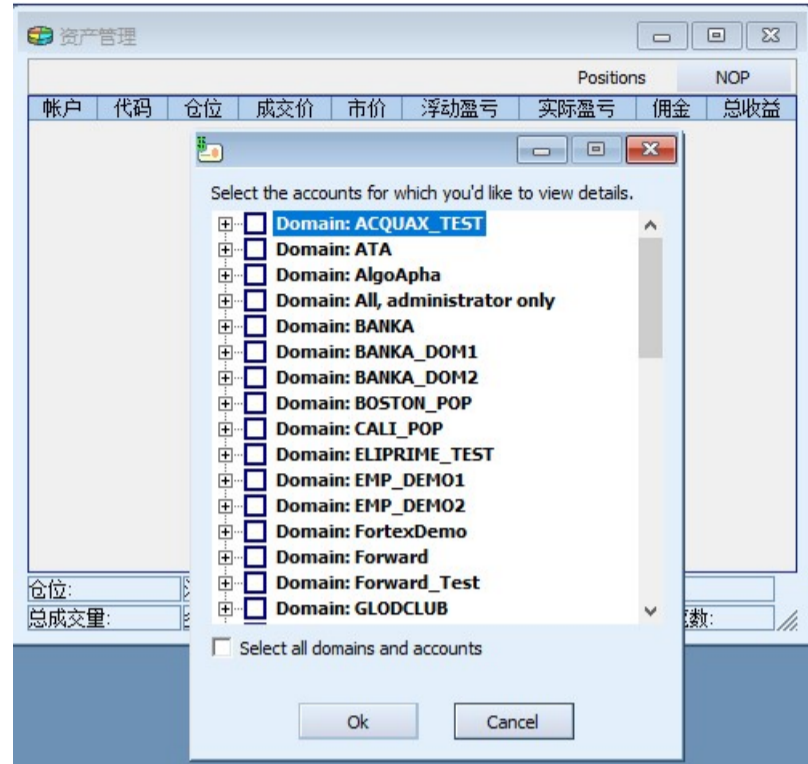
资产管理

Positions NOP

| 帐户 | 代码 | 仓位 | 成交价 | 市价 | 浮动盈亏 | 实际盈亏 | 佣金 | 总收益 |
|---|---|---|---|---|---|---|---|---|

Select the accounts for which you'd like to view details.

Domain: ACQUAX_TEST
Domain: ATA
Domain: AlgoApha
Domain: All, administrator only
Domain: BANKA
Domain: BANKA_DOM1
Domain: BANKA_DOM2
Domain: BOSTON_POP
Domain: CALI_POP
Domain: ELIPRIME_TEST
Domain: EMP_DEMO1
Domain: EMP_DEMO2
Domain: FortexDemo
Domain: Forward
Domain: Forward_Test
Domain: GLODCLUB

Select all domains and accounts

Ok Cancel

仓位:
总成交量:
数: